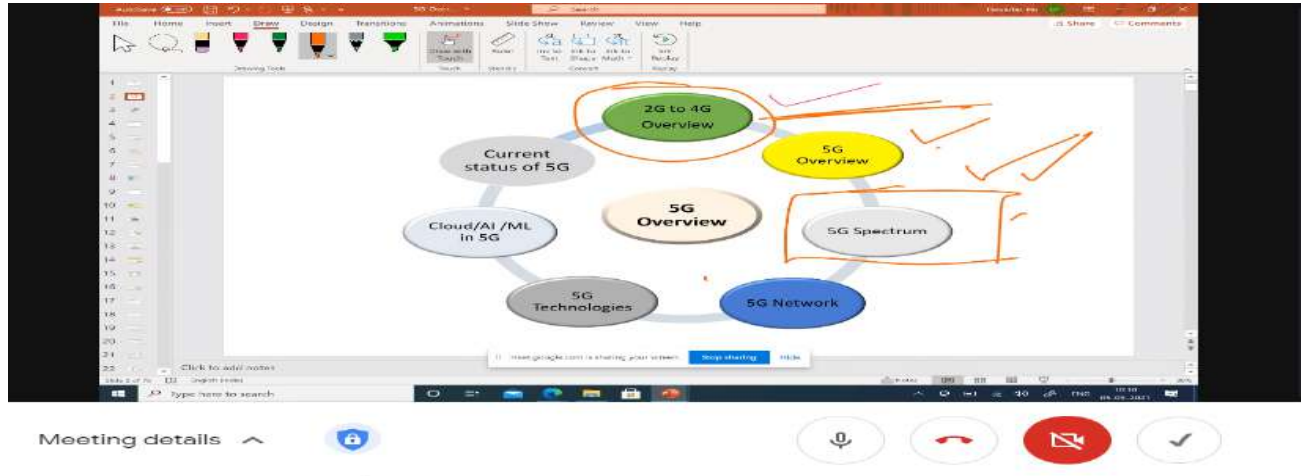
AutoSave 5G Overv Search

File Home Insert Draw Design Transitions Animations Slide Show Review View Help

Share Comments

Drawing Tools Touch Stencils Convert Replay

2G to 4G Overview

5G Overview

Current status of 5G

5G Overview

5G Spectrum

Cloud/AI /ML in 5G

5G Technologies

5G Network

Click to add notes

meet.google.com is sharing your screen. Stop sharing Hide

Type here to search

Meeting details